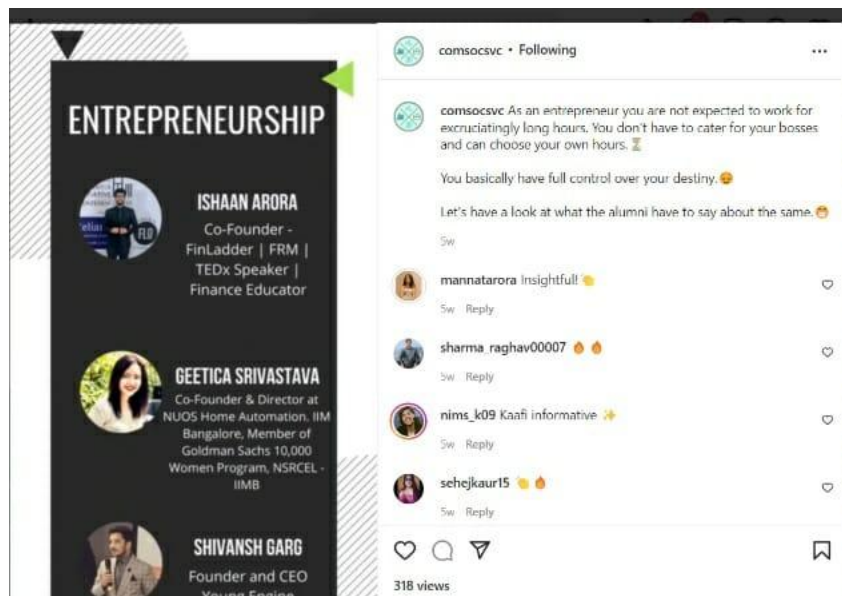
ENTREPRENEURSHIP

ISHAAN ARORA
Co-Founder - FinLadder | FRM | TEDx Speaker | Finance Educator

GEETICA SRIVASTAVA
Co-Founder & Director at NUOS Home Automation, IIM Bangalore, Member of Goldman Sachs 10,000 Women Program, NSRCEL - IIMB

SHIVANSH GARG
Founder and CEO
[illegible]

comsocsvc • Following

comsocsvc As an entrepreneur you are not expected to work for excruciatingly long hours. You don't have to cater for your bosses and can choose your own hours. ⏳

You basically have full control over your destiny.😌

Let's have a look at what the alumni have to say about the same.😁

5w

mannatarora Insightful! 👏
5w Reply

sharma_raghav00007 🔥🔥
5w Reply

nims_k09 Kaafi informative ✨
5w Reply

sehejkaur15 👏🔥
5w Reply

318 views